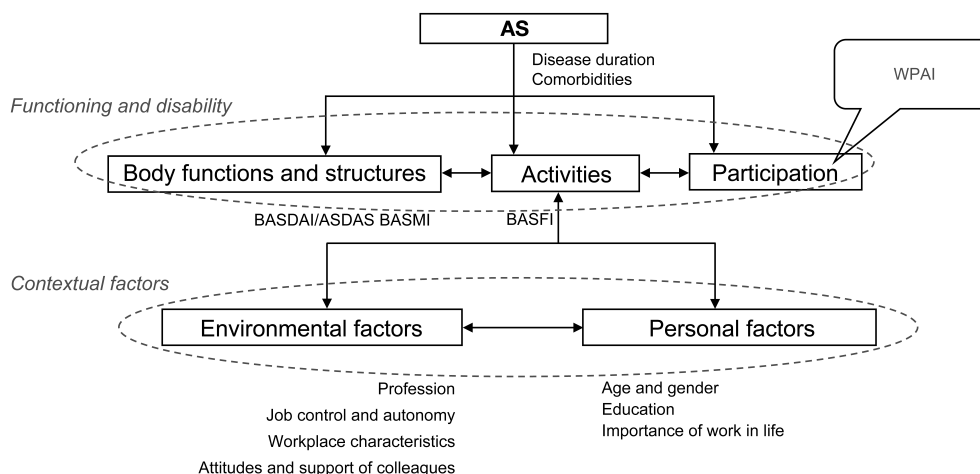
AS

Disease duration
Comorbidities

WPAI

Functioning and disability

Body functions and structures

Activities

Participation

BASDAI/ASDAS BASMI

BASFI

Contextual factors

Environmental factors

Personal factors

Profession
Job control and autonomy
Workplace characteristics
Attitudes and support of colleagues

Age and gender
Education
Importance of work in life